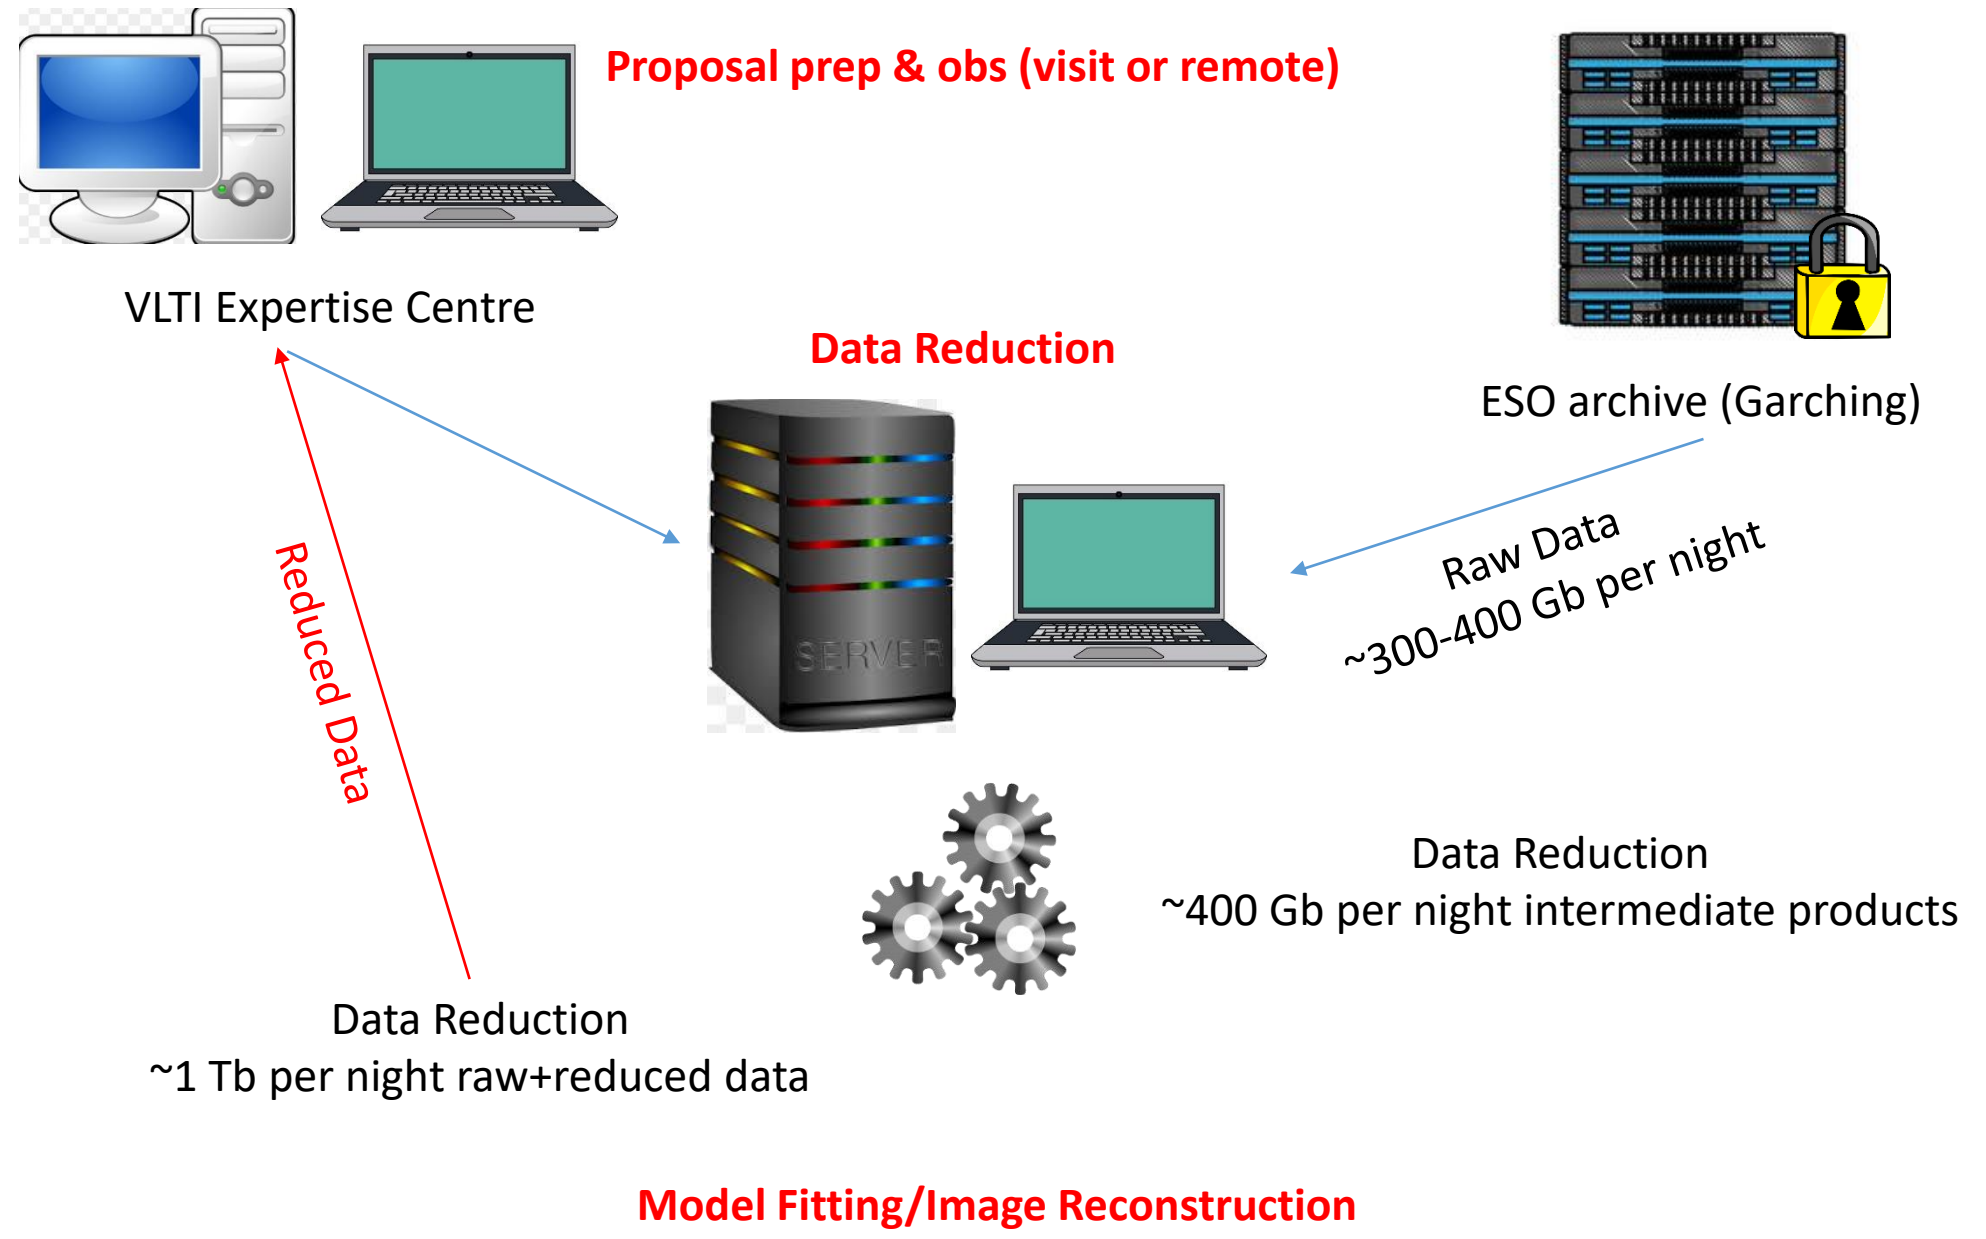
Proposal prep & obs (visit or remote)

VLTI Expertise Centre

Data Reduction

ESO archive (Garching)

SERVER

Raw Data
~300-400 Gb per night

Reduced Data

Data Reduction
~400 Gb per night intermediate products

Data Reduction
~1 Tb per night raw+reduced data

Model Fitting/Image Reconstruction